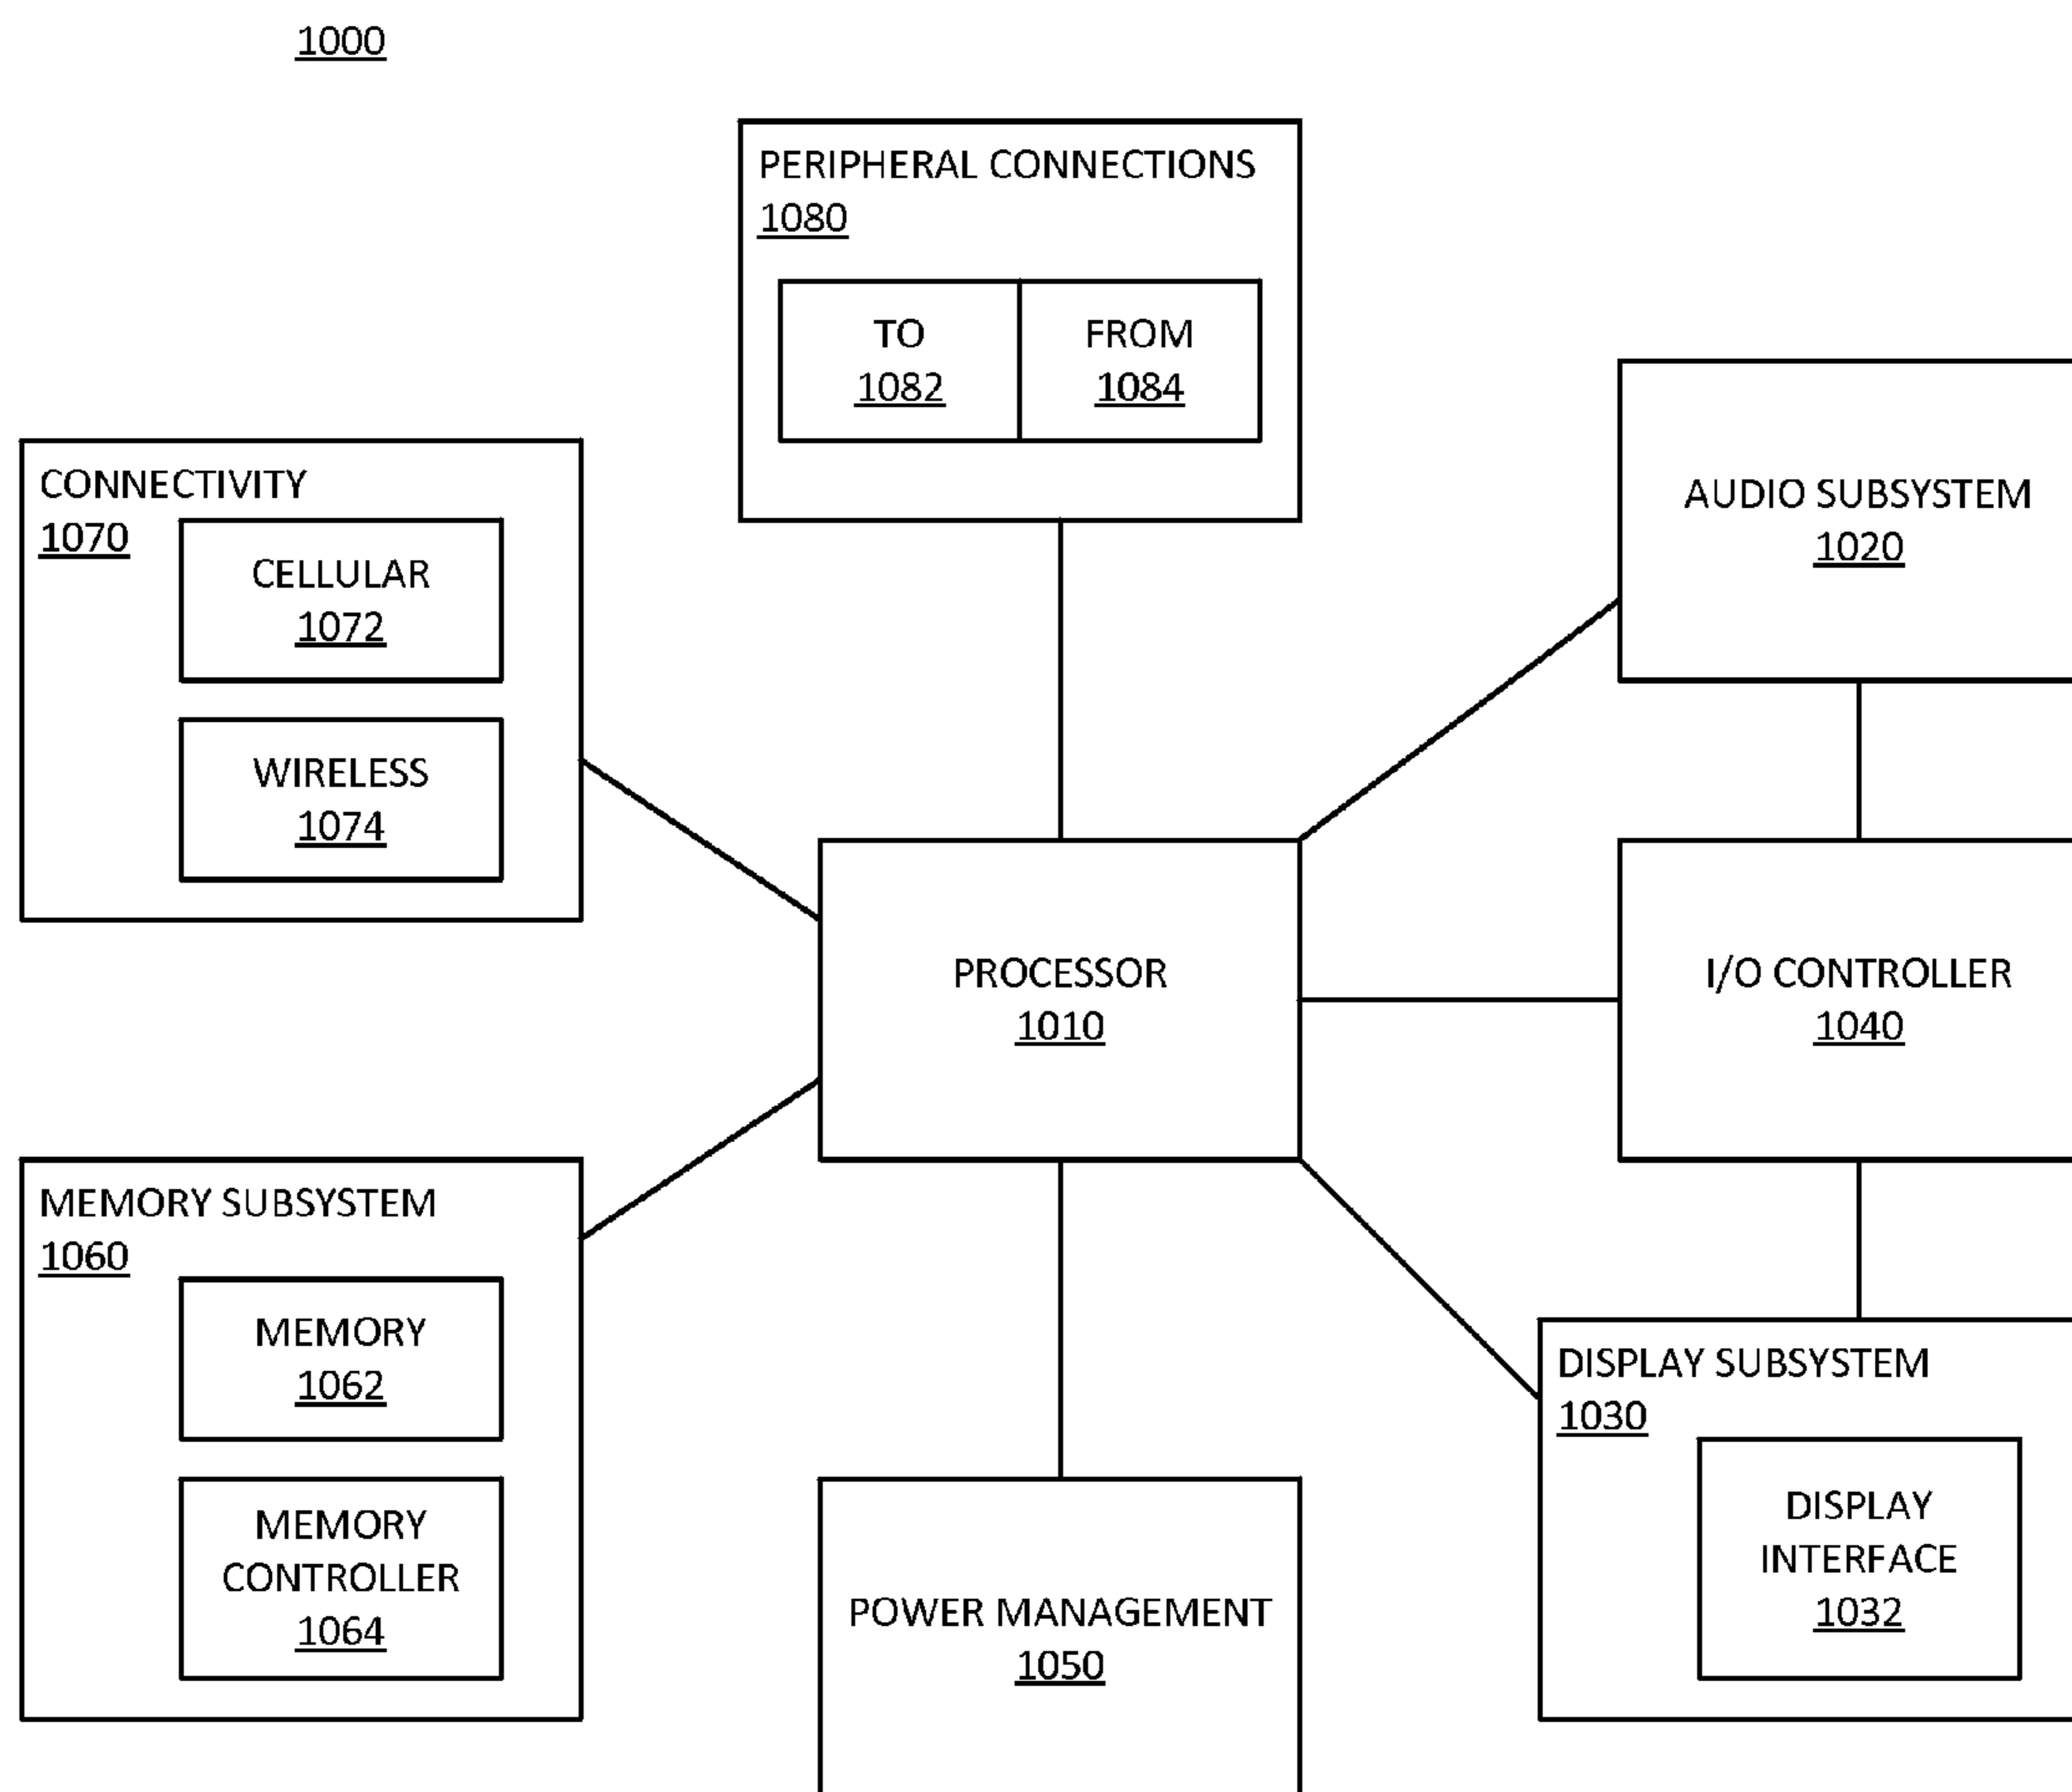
1000

PERIPHERAL CONNECTIONS
1080

TO
1082

FROM
1084

CONNECTIVITY
1070

CELLULAR
1072

WIRELESS
1074

AUDIO SUBSYSTEM
1020

PROCESSOR
1010

I/O CONTROLLER
1040

MEMORY SUBSYSTEM
1060

MEMORY
1062

MEMORY CONTROLLER
1064

POWER MANAGEMENT
1050

DISPLAY SUBSYSTEM
1030

DISPLAY INTERFACE
1032